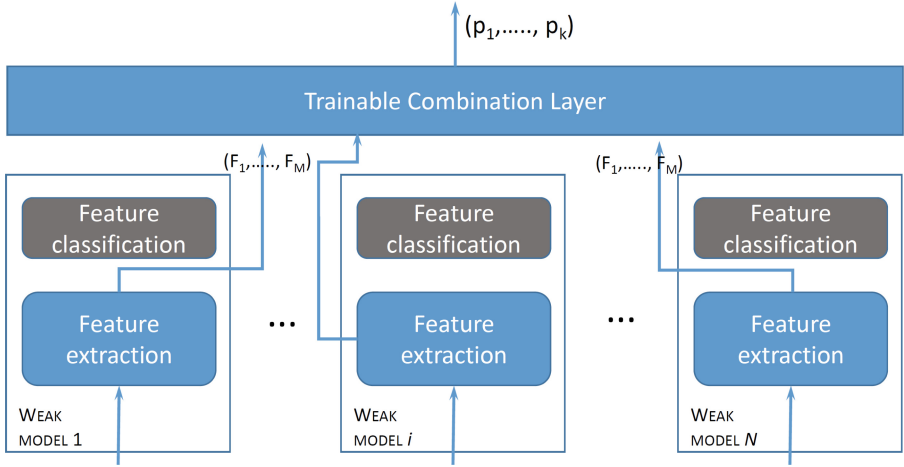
$(p_1, \ldots, p_k)$

Trainable Combination Layer

$(F_1, \ldots, F_M)$

$(F_1, \ldots, F_M)$

Feature classification

Feature extraction

WEAK MODEL 1

…

Feature classification

Feature extraction

WEAK MODEL *i*

…

Feature classification

Feature extraction

WEAK MODEL *N*